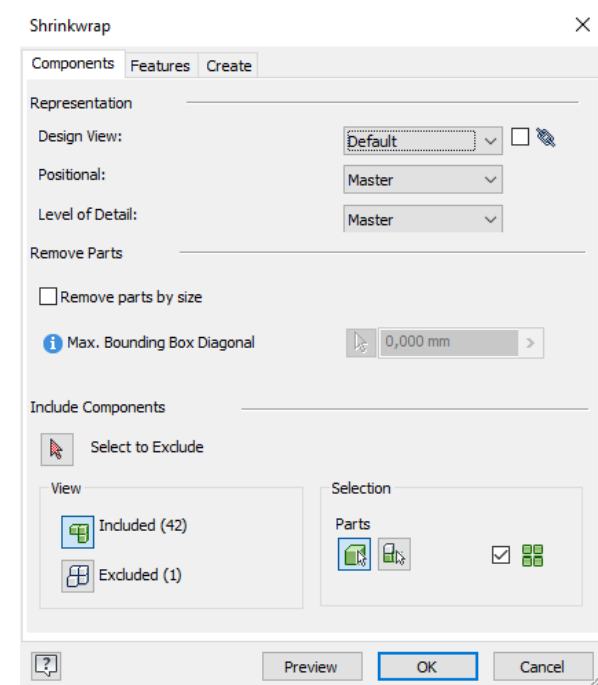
Shrinkwrap

Components | Features | Create

Representation

Design View: Default

Positional: Master

Level of Detail: Master

Remove Parts

Remove parts by size

Max. Bounding Box Diagonal 0,000 mm

Include Components

Select to Exclude

View

Included (42)

Excluded (1)

Selection

Parts

Preview OK Cancel